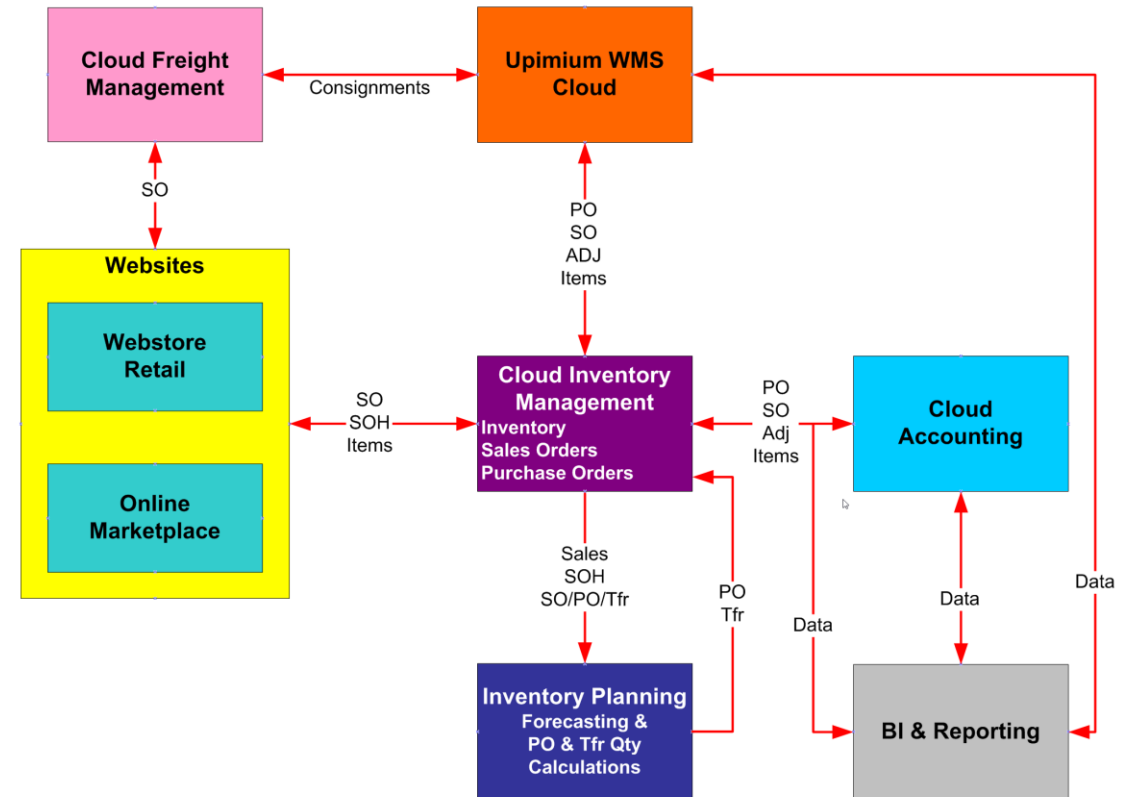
Cloud Freight Management

Consignments

Upimium WMS Cloud

SO

PO
SO
ADJ
Items

Websites

Webstore Retail

Online Marketplace

SO
SOH
Items

Cloud Inventory Management
Inventory
Sales Orders
Purchase Orders

PO
SO
Adj
Items

Cloud Accounting

Sales
SOH
SO/PO/Tfr

PO
Tfr

Data

Data

Data

Inventory Planning
Forecasting &
PO & Tfr Qty
Calculations

BI & Reporting